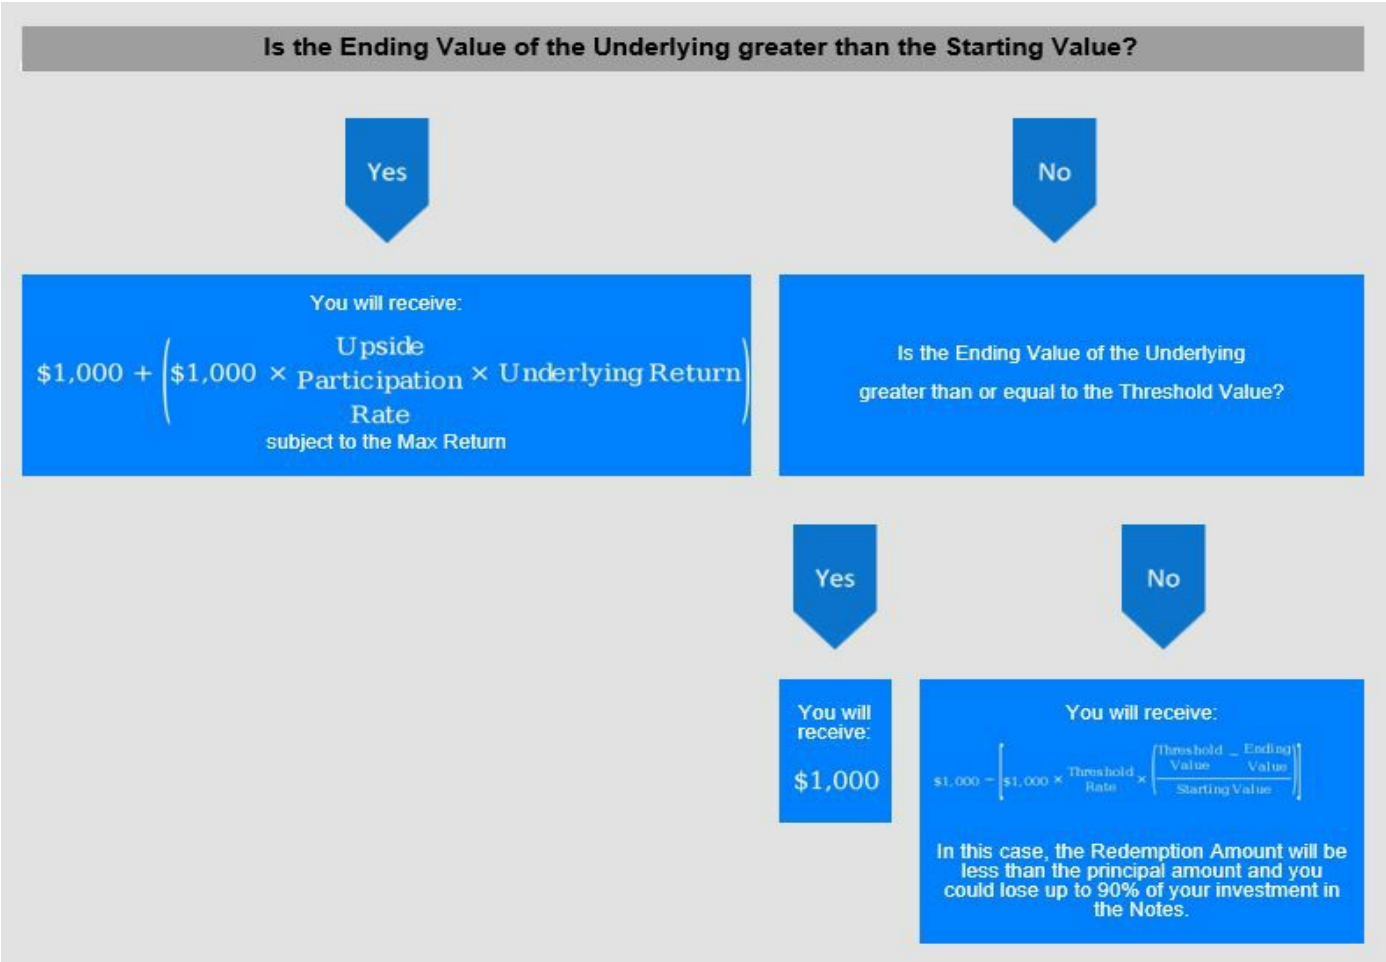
Is the Ending Value of the Underlying greater than the Starting Value?

Yes

No

You will receive:

$\$1,000 + \left(\$1,000 \times \text{Upside Participation Rate} \times \text{Underlying Return}\right)$

subject to the Max Return

Is the Ending Value of the Underlying greater than or equal to the Threshold Value?

Yes

No

You will receive:

$1,000

You will receive:

$\$1,000 - \left[\$1,000 \times \text{Threshold Rate} \times \left(\frac{\text{Threshold Value} - \text{Ending Value}}{\text{Starting Value}}\right)\right]$

In this case, the Redemption Amount will be less than the principal amount and you could lose up to 90% of your investment in the Notes.